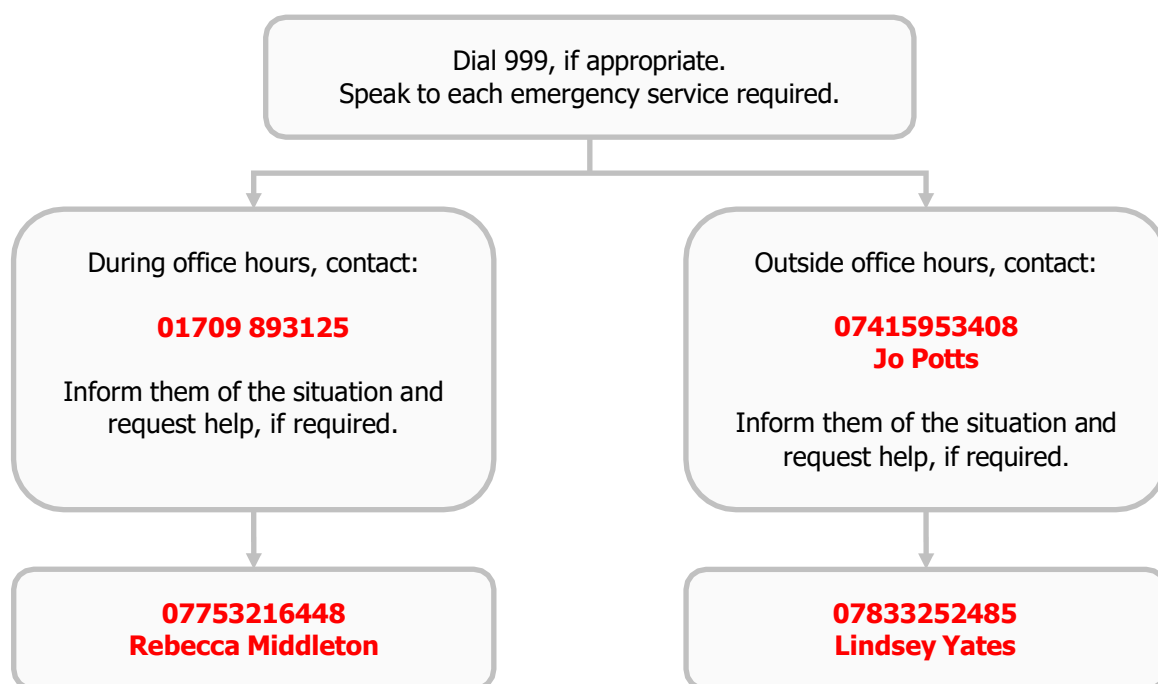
Dial 999, if appropriate.
Speak to each emergency service required.

During office hours, contact:

01709 893125

Inform them of the situation and request help, if required.

07753216448
Rebecca Middleton

Outside office hours, contact:

07415953408
Jo Potts

Inform them of the situation and request help, if required.

07833252485
Lindsey Yates